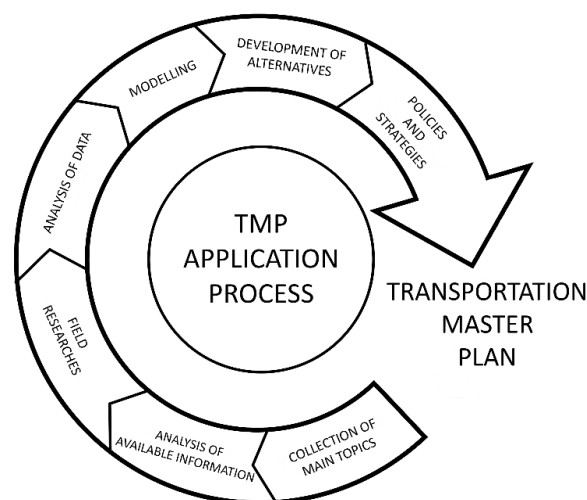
TMP APPLICATION PROCESS

COLLECTION OF MAIN TOPICS

ANALYSIS OF AVAILABLE INFORMATION

FIELD RESEARCHES

ANALYSIS OF DATA

MODELLING

DEVELOPMENT OF ALTERNATIVES

POLICIES AND STRATEGIES

TRANSPORTATION MASTER PLAN